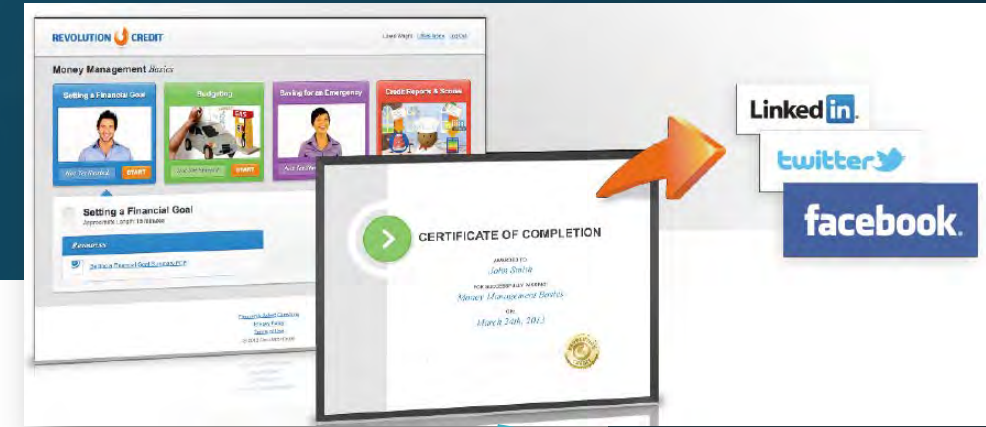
REVOLUTION CREDIT

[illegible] | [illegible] | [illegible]

Money Management Basics

Setting a Financial Goal

Budgeting

Saving for an Emergency

Credit Reports & Scores

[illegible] START

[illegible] START

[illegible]

Setting a Financial Goal

Approximate Length: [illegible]

Resources

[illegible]

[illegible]

CERTIFICATE OF COMPLETION

AWARDED TO

John Smith

FOR SUCCESSFULLY PASSING

Money Management Basics

ON

March 24th, 2013

LinkedIn.

twitter

facebook.